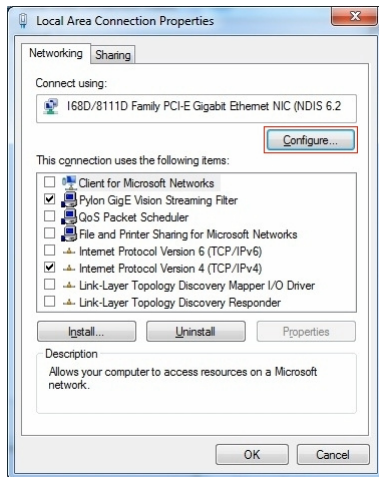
Local Area Connection Properties

Networking Sharing

Connect using:

168D/8111D Family PCI-E Gigabit Ethernet NIC (NDIS 6.2

Configure...

This connection uses the following items:

Client for Microsoft Networks
Pylon GigE Vision Streaming Filter
QoS Packet Scheduler
File and Printer Sharing for Microsoft Networks
Internet Protocol Version 6 (TCP/IPv6)
Internet Protocol Version 4 (TCP/IPv4)
Link-Layer Topology Discovery Mapper I/O Driver
Link-Layer Topology Discovery Responder

Install... Uninstall Properties

Description

Allows your computer to access resources on a Microsoft network.

OK Cancel